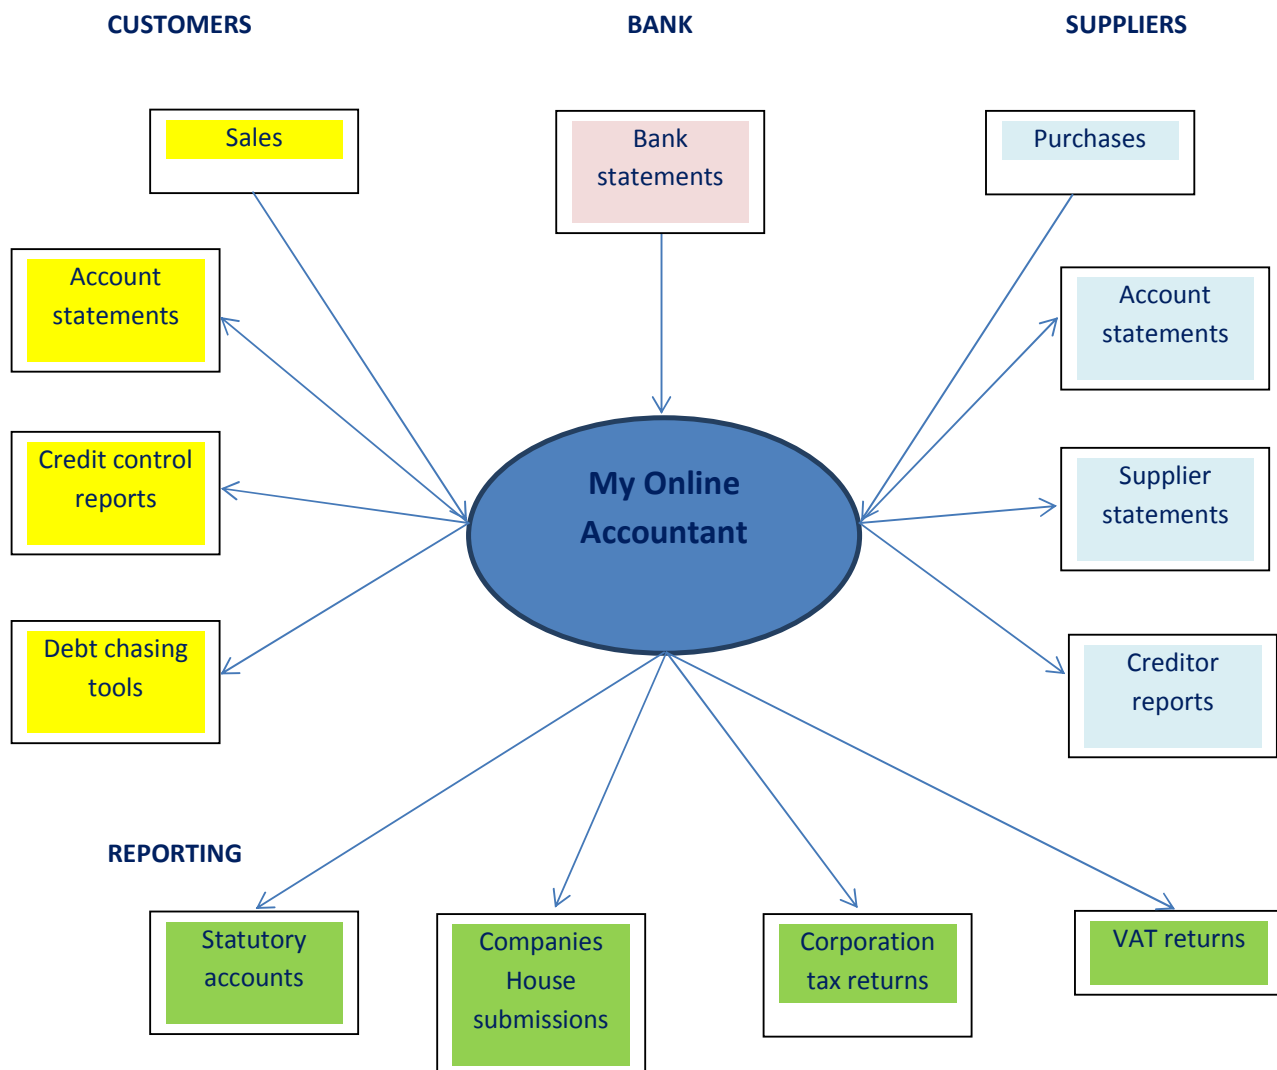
CUSTOMERS

BANK

SUPPLIERS

Sales

Bank statements

Purchases

Account statements

Account statements

Credit control reports

My Online Accountant

Supplier statements

Debt chasing tools

Creditor reports

REPORTING

Statutory accounts

Companies House submissions

Corporation tax returns

VAT returns